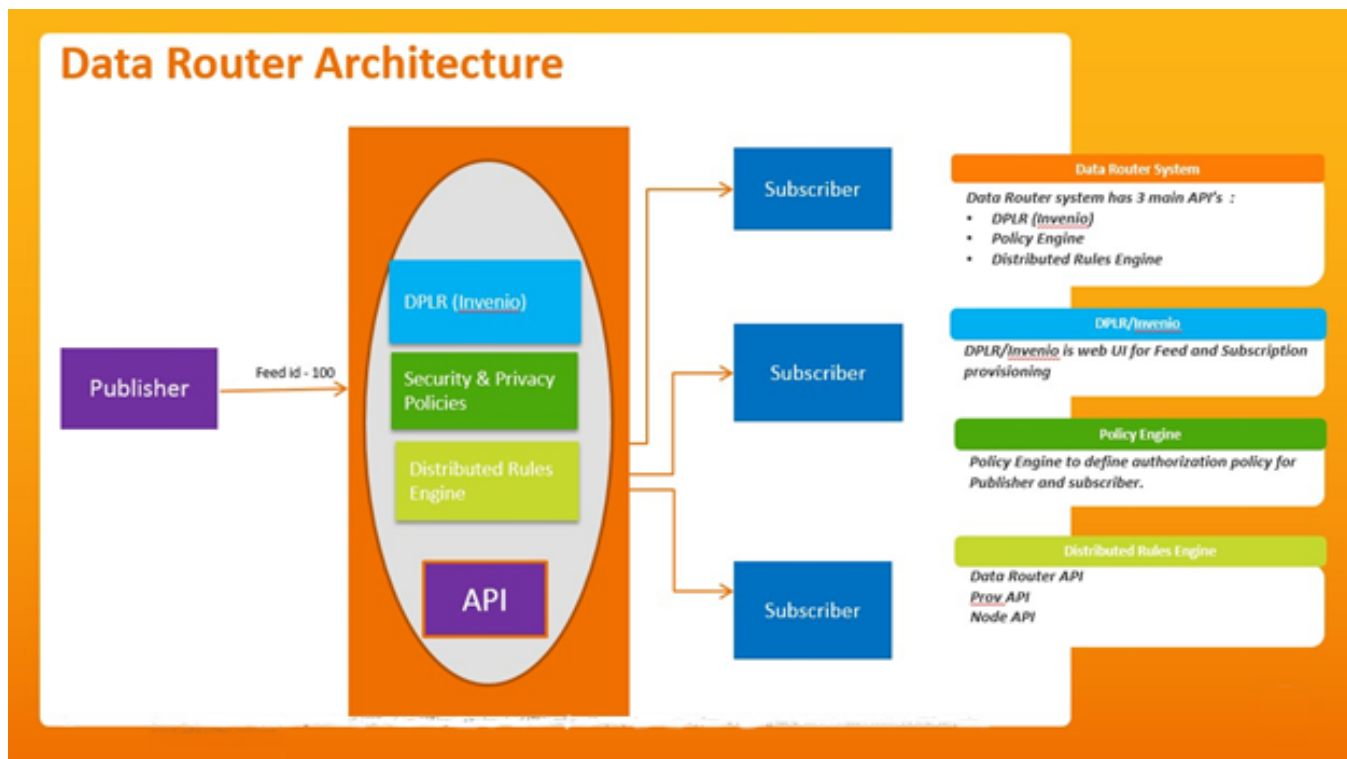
Data Router Architecture

Publisher

Feed id - 100

DPLR (Invenio)

Security & Privacy Policies

Distributed Rules Engine

API

Subscriber

Subscriber

Subscriber

Data Router System

Data Router system has 3 main API's :
- DPLR (Invenio)
- Policy Engine
- Distributed Rules Engine

DPLR/Invenio

DPLR/Invenio is web UI for Feed and Subscription provisioning

Policy Engine

Policy Engine to define authorization policy for Publisher and subscriber.

Distributed Rules Engine

Data Router API
Prov API
Node API